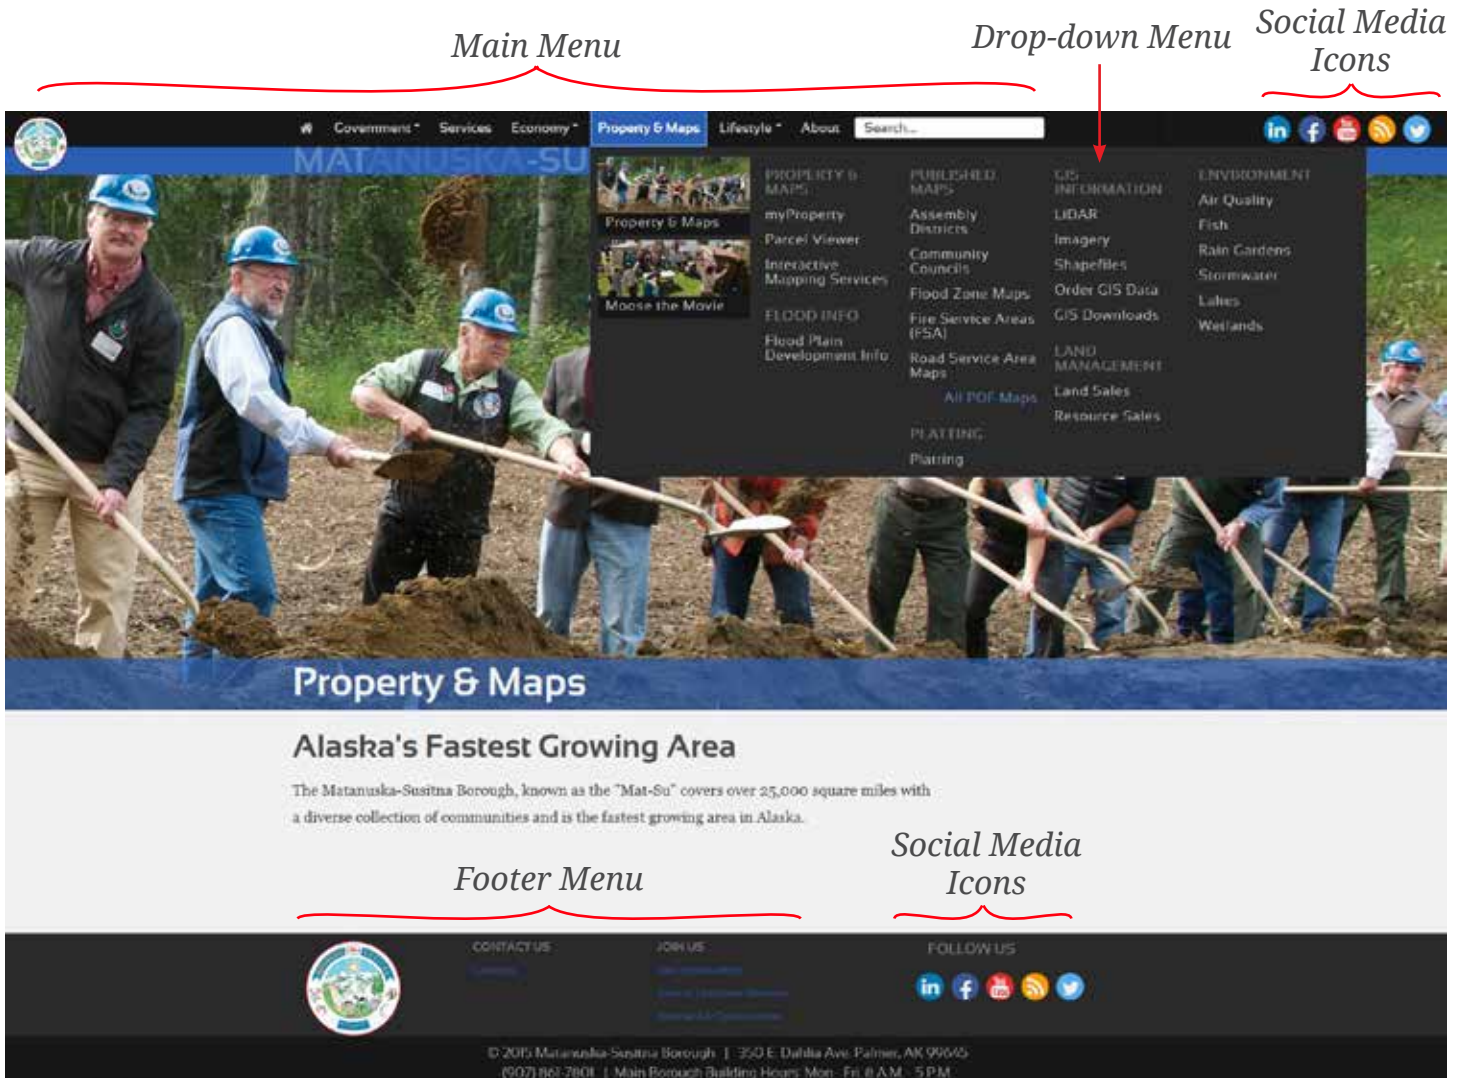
Main Menu

Drop-down Menu

Social Media Icons

Government Services Economy Property & Maps Lifestyle About Search...

MATANUSKA-SU

Property & Maps

Moose the Movie

PROPERTY & MAPS
myProperty
Parcel Viewer
Interactive Mapping Services

FLOOD INFO
Flood Plain Development Info

PUBLISHED MAPS
Assembly Districts
Community Councils
Flood Zone Maps
Fire Service Areas (FSA)
Road Service Area Maps
All PDF Maps

PLATTING
Platting

GIS INFORMATION
LIDAR
Imagery
Shapefiles
Order GIS Data
GIS Downloads

LAND MANAGEMENT
Land Sales
Resource Sales

ENVIRONMENT
Air Quality
Fish
Rain Gardens
Stormwater
Lakes
Wetlands

Property & Maps

Alaska's Fastest Growing Area

The Matanuska-Susitna Borough, known as the "Mat-Su" covers over 25,000 square miles with a diverse collection of communities and is the fastest growing area in Alaska.

Footer Menu

Social Media Icons

CONTACT US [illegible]

JOIN US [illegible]

FOLLOW US

© 2015 Matanuska-Susitna Borough | 350 E Dahlia Ave Palmer, AK 99645
(907) 861-7801 | Main Borough Building Hours: Mon - Fri 8 A.M. - 5 P.M.